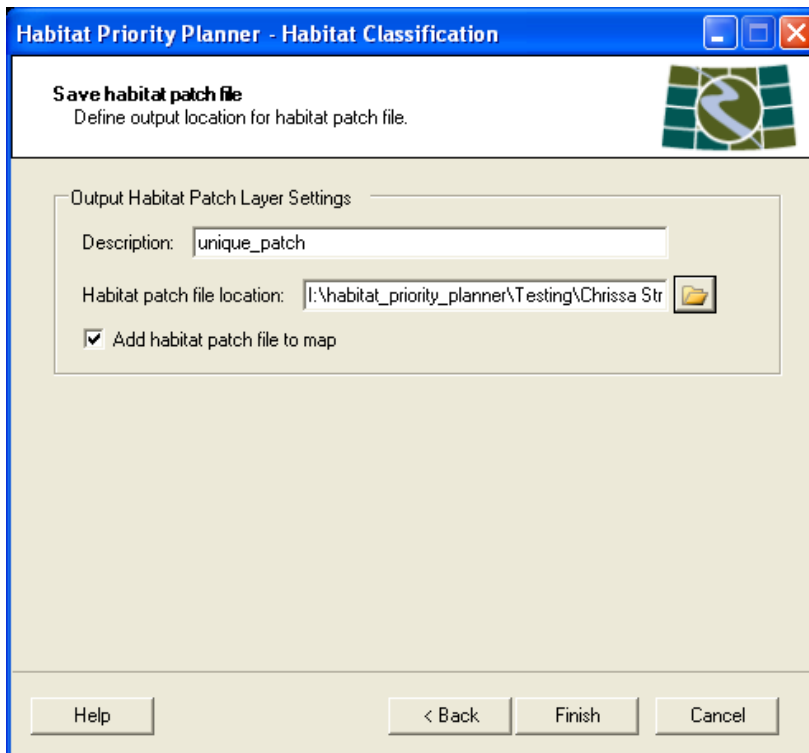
Habitat Priority Planner - Habitat Classification

Save habitat patch file
Define output location for habitat patch file.

Output Habitat Patch Layer Settings

Description: unique_patch

Habitat patch file location: I:\habitat_priority_planner\Testing\Chrissa Str

Add habitat patch file to map

Help

< Back

Finish

Cancel